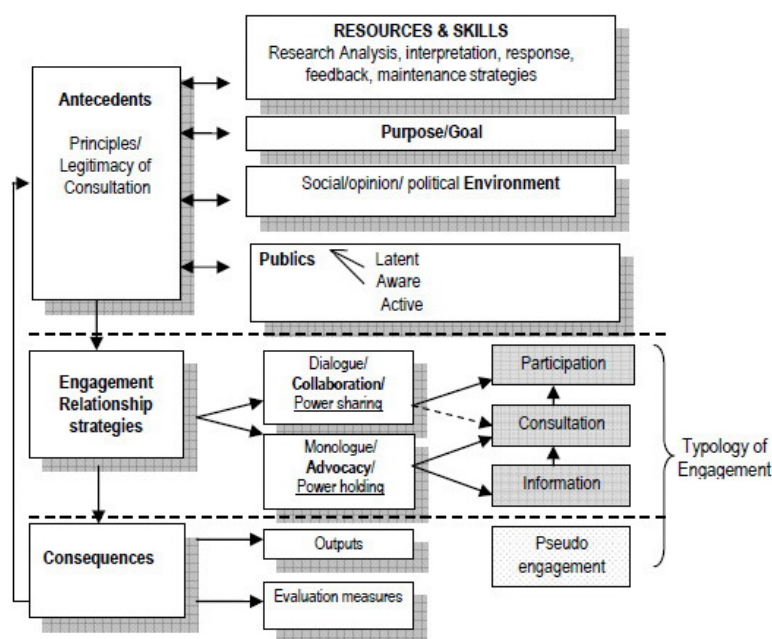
RESOURCES & SKILLS
Research Analysis, interpretation, response, feedback, maintenance strategies

Antecedents

Principles/ Legitimacy of Consultation

Purpose/Goal

Social/opinion/ political Environment

Publics

Latent
Aware
Active

Engagement Relationship strategies

Dialogue/ Collaboration/ Power sharing

Monologue/ Advocacy/ Power holding

Participation

Consultation

Information

Typology of Engagement

Consequences

Outputs

Evaluation measures

Pseudo engagement